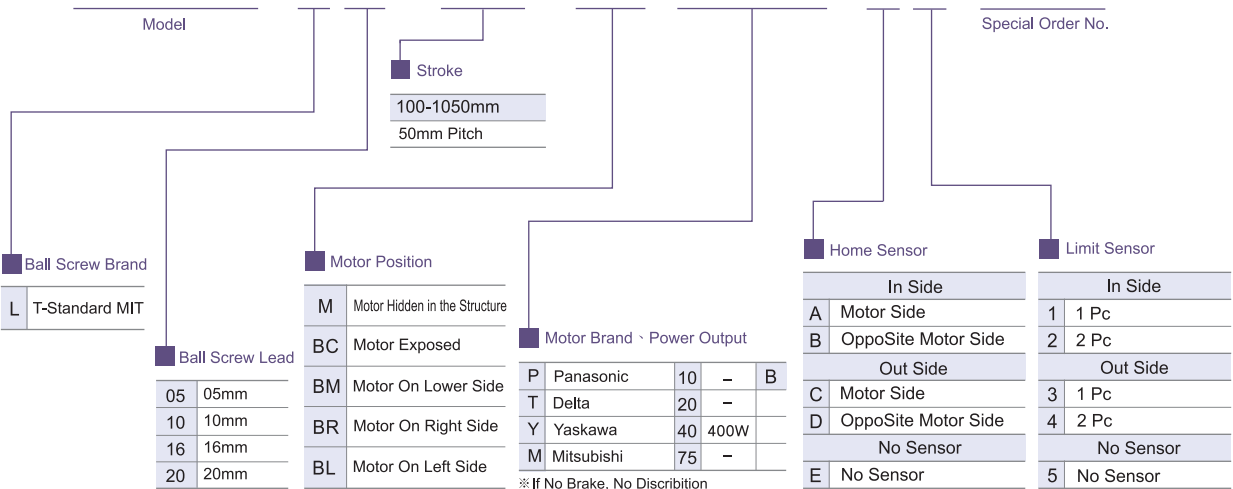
Model

Special Order No.

Stroke

| 100-1050mm |
|---|
| 50mm Pitch |

Ball Screw Brand

| L | T-Standard MIT |
|---|---|

Ball Screw Lead

| 05 | 05mm |
|---|---|
| 10 | 10mm |
| 16 | 16mm |
| 20 | 20mm |

Motor Position

| M | Motor Hidden in the Structure |
|---|---|
| BC | Motor Exposed |
| BM | Motor On Lower Side |
| BR | Motor On Right Side |
| BL | Motor On Left Side |

Motor Brand、Power Output

| P | Panasonic | 10 | – | B |
|---|---|---|---|---|
| T | Delta | 20 | – | |
| Y | Yaskawa | 40 | 400W | |
| M | Mitsubishi | 75 | – | |

※If No Brake. No Discribition

Home Sensor

| In Side | |
|---|---|
| A | Motor Side |
| B | OppoSite Motor Side |
| Out Side | |
| C | Motor Side |
| D | OppoSite Motor Side |
| No Sensor | |
| E | No Sensor |

Limit Sensor

| In Side | |
|---|---|
| 1 | 1 Pc |
| 2 | 2 Pc |
| Out Side | |
| 3 | 1 Pc |
| 4 | 2 Pc |
| No Sensor | |
| 5 | No Sensor |